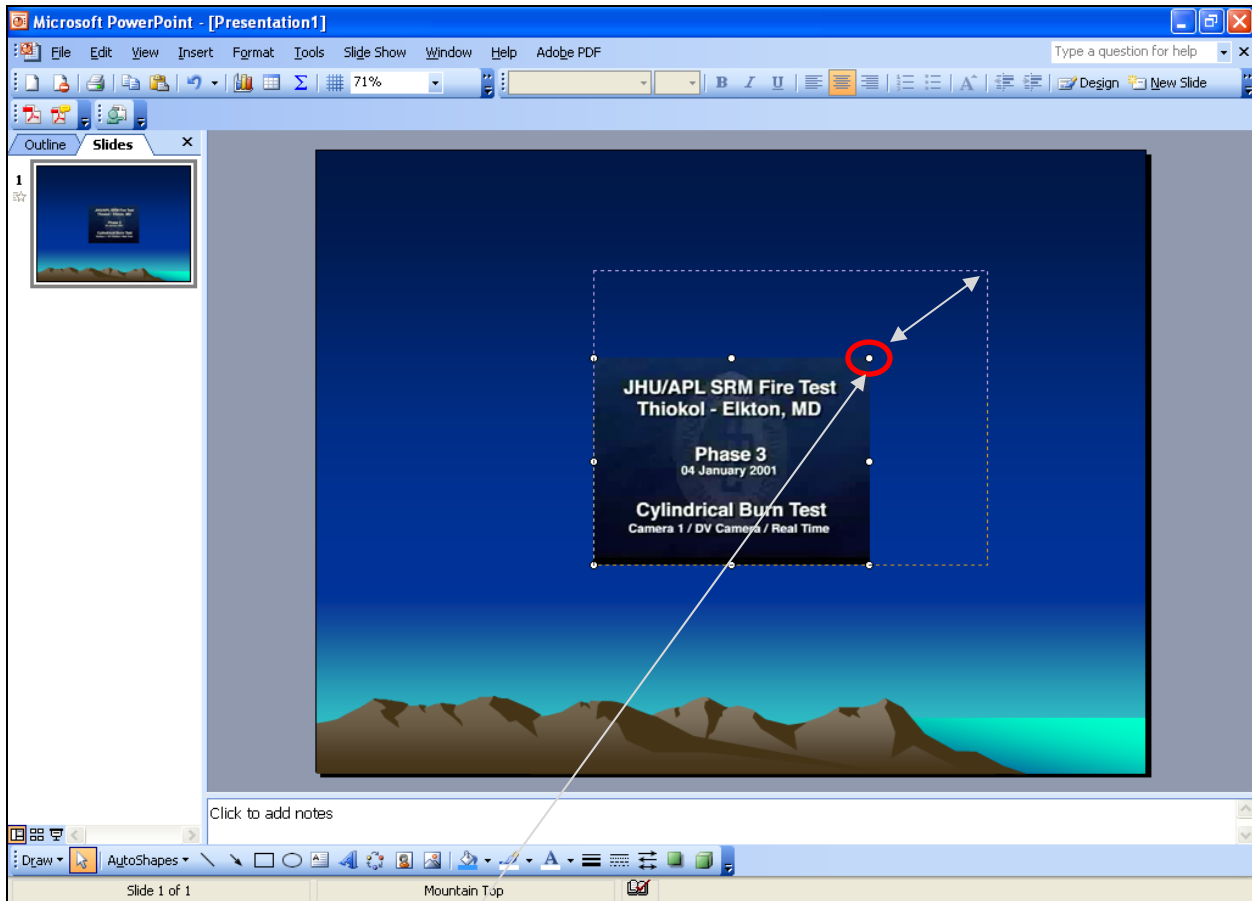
Microsoft PowerPoint - [Presentation1]

File Edit View Insert Format Tools Slide Show Window Help Adobe PDF

Type a question for help

71%

Design New Slide

Outline Slides

1

JHU/APL SRM Fire Test
Thiokol - Elkton, MD

Phase 3
04 January 2001

Cylindrical Burn Test
Camera 1 / DV Camera / Real Time

Click to add notes

Draw AutoShapes

Slide 1 of 1 Mountain Top